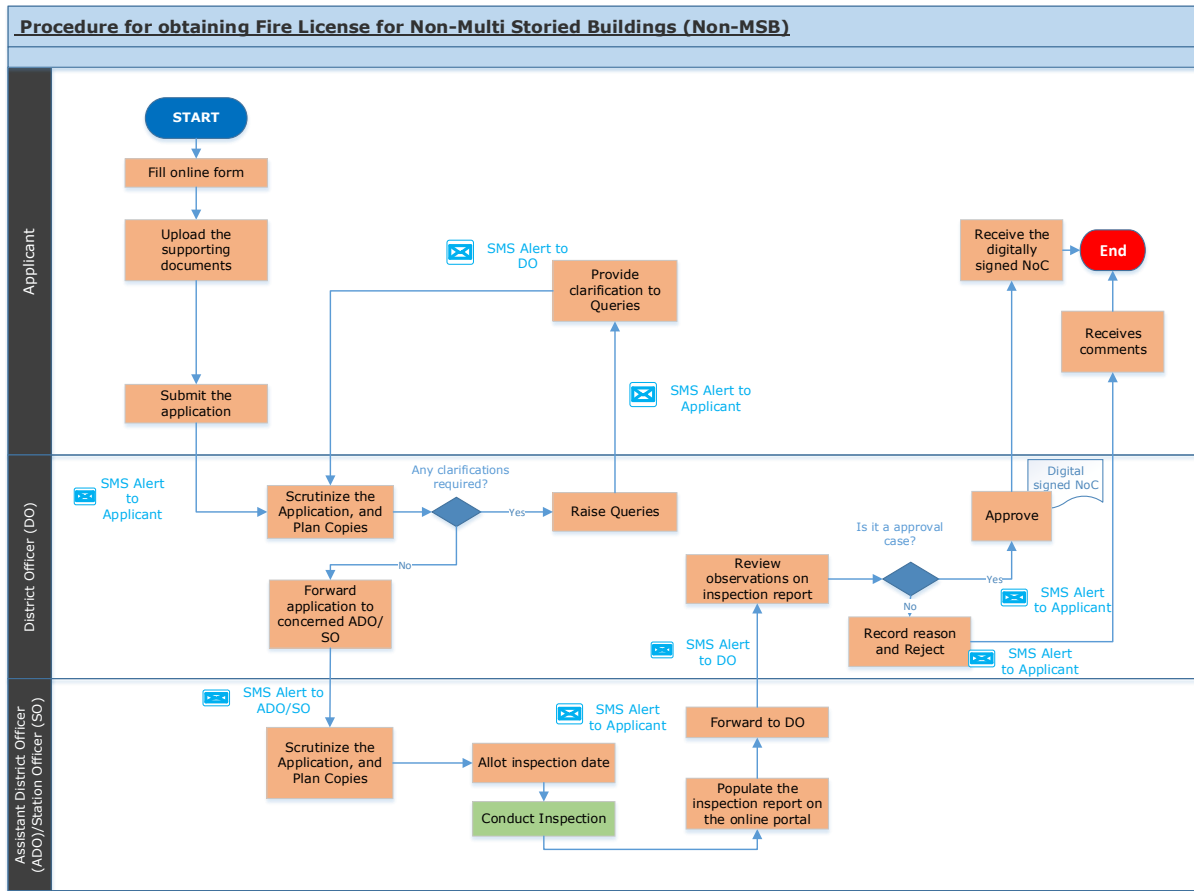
Procedure for obtaining Fire License for Non-Multi Storied Buildings (Non-MSB)

Applicant

START

Fill online form

Upload the supporting documents

Submit the application

SMS Alert to DO

Provide clarification to Queries

SMS Alert to Applicant

Receive the digitally signed NoC

End

Receives comments

District Officer (DO)

SMS Alert to Applicant

Scrutinize the Application, and Plan Copies

Any clarifications required?

Yes

Raise Queries

No

Forward application to concerned ADO/ SO

Digital signed NoC

Approve

Is it a approval case?

Review observations on inspection report

Yes

No

SMS Alert to Applicant

Record reason and Reject

SMS Alert to Applicant

SMS Alert to DO

Assistant District Officer (ADO)/Station Officer (SO)

SMS Alert to ADO/SO

SMS Alert to Applicant

Forward to DO

Scrutinize the Application, and Plan Copies

Allot inspection date

Conduct Inspection

Populate the inspection report on the online portal